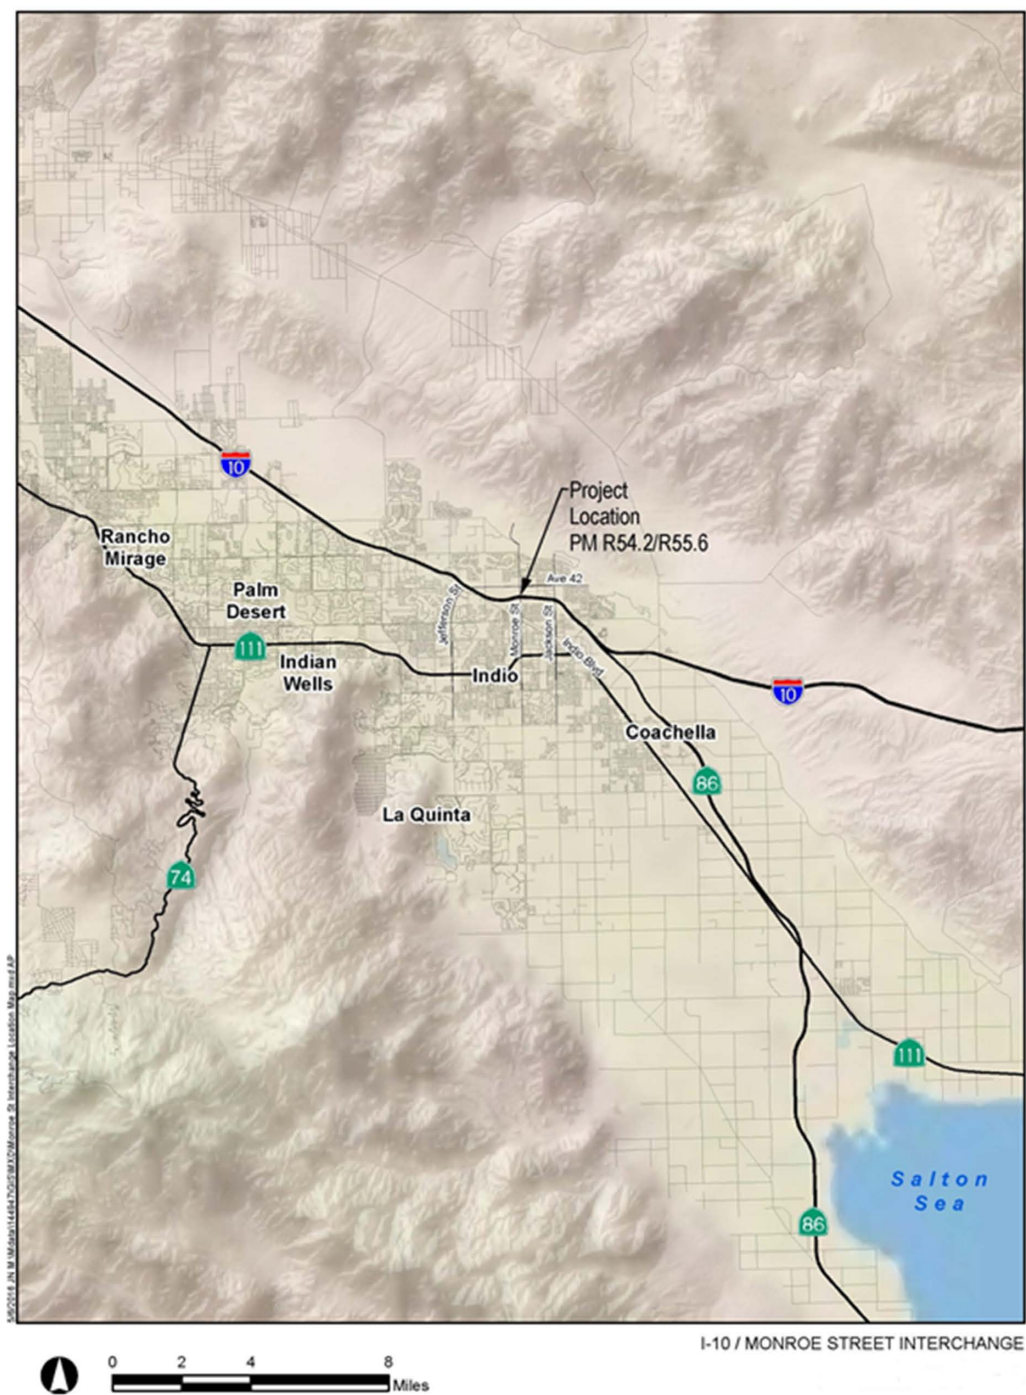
10

Project Location PM R54.2/R55.6

Ave 42

Rancho Mirage

Palm Desert

111

Indian Wells

Jefferson St

Monroe St

Jackson St

Indio Blvd

Indio

10

Coachella

86

La Quinta

74

111

Salton Sea

86

5/6/2016 JN M:\Mdata\144647\GIS\MXD\Monroe St Interchange Location Map.mxd AP

I-10 / MONROE STREET INTERCHANGE

0 2 4 8
Miles